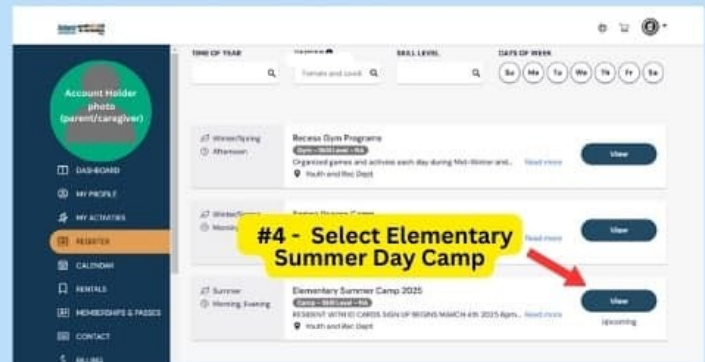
Account Holder photo (parent/caregiver)

DASHBOARD
MY PROFILE
MY ACTIVITIES
REGISTER
CALENDAR
RENTALS
MEMBERSHIPS & PASSES
CONTACT
BILLING

TIME OF YEAR
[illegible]
SKILL LEVEL
DAYS OF WEEK
Female and coed
Su Mo Tu We Th Fr Sa

Winter/Spring
Afternoon
Recess Gym Programs
Gym - Skill Level - NA
Organized games and activities each day during Mid-Winter and...
Read more
Youth and Rec Dept
View

Winter/Spring
Morning
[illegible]
Read more
View

#4 - Select Elementary Summer Day Camp

Summer
Morning, Evening
Elementary Summer Camp 2025
Camp - Skill Level - NA
RESIDENT WITH ID CARDS SIGN UP BEGINS MARCH 4th 2025 8pm...
Read more
Youth and Rec Dept
View
Upcoming